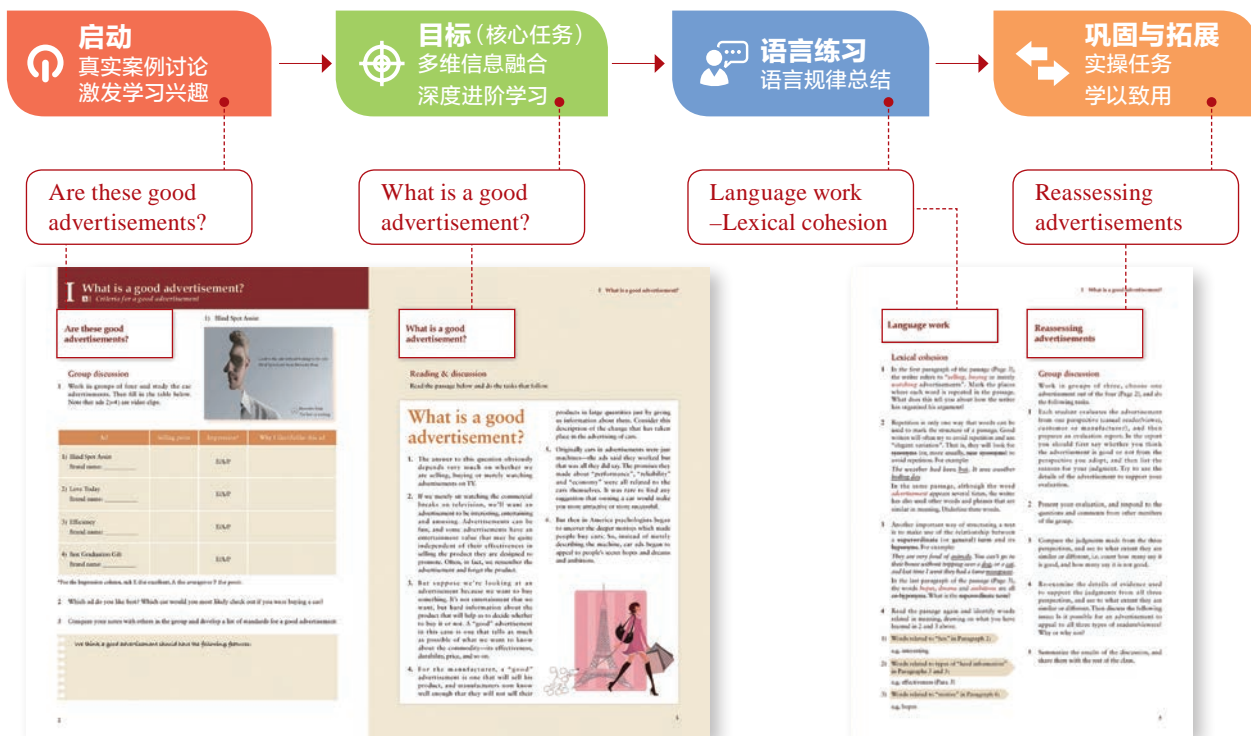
启动
真实案例讨论
激发学习兴趣

目标（核心任务）
多维信息融合
深度进阶学习

语言练习
语言规律总结

巩固与拓展
实操任务
学以致用

Are these good advertisements?

What is a good advertisement?

Language work –Lexical cohesion

Reassessing advertisements

1 What is a good advertisement?
Criteria for a good advertisement

Are these good advertisements?

1) Blind Spot Assist

Group discussion

What is a good advertisement?

Reading & discussion

What is a good advertisement?

Language work

Lexical cohesion

Reassessing advertisements

Group discussion

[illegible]